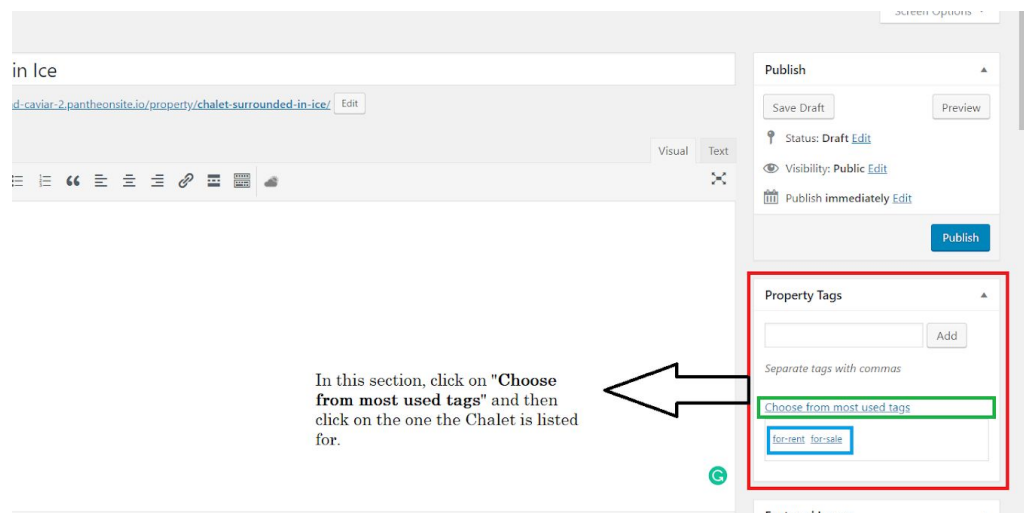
Screen Options

in Ice

d-caviar-2.pantheonsite.io/property/chalet-surrounded-in-ice/ Edit

Visual Text

Publish

Save Draft Preview

Status: Draft Edit

Visibility: Public Edit

Publish immediately Edit

Publish

Property Tags

Add

Separate tags with commas

Choose from most used tags

for-rent for-sale

In this section, click on "**Choose from most used tags**" and then click on the one the Chalet is listed for.

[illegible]